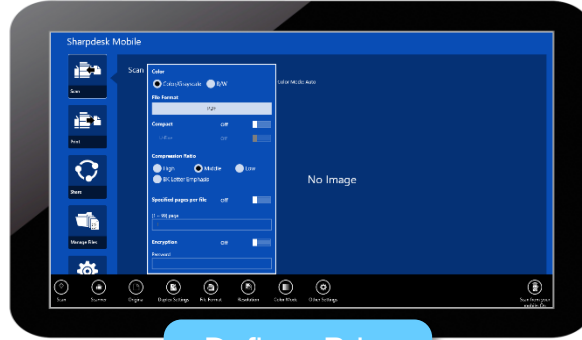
Sharpdesk Mobile

Scan

Print

Share

Manage Files

Scan

Color

Color/Grayscale

B/W

File Format

PDF

Compact

Off

Compression Ratio

High

Middle

Low

BK Letter Emphasis

Specified pages per file

Off

(1 ~ 99) page

Encryption

Off

Password

Color Mode: Auto

No Image

Scan

Scanner

Original

Duplex Settings

File Format

Resolution

Color Mode

Other Settings

Scan from your mobile file